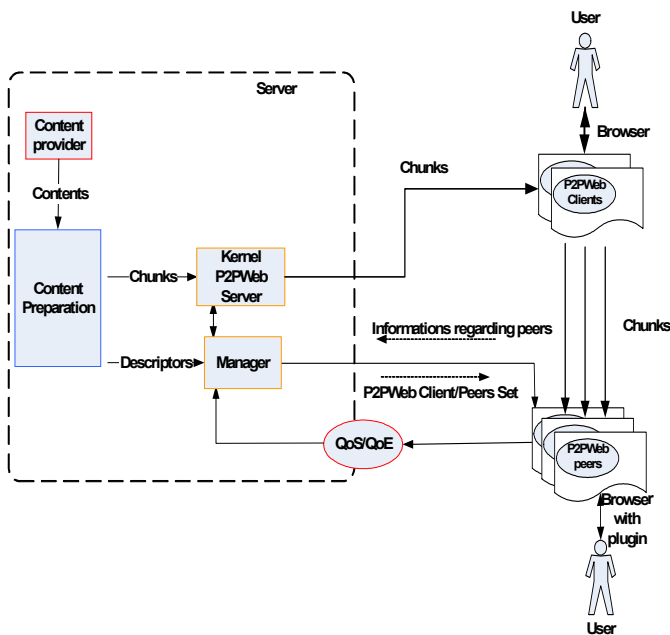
User

Server

Browser

Content provider

Chunks

P2PWeb Clients

Contents

Content Preparation

Chunks

Kernel P2PWeb Server

Chunks

Informations regarding peers

Descriptors

Manager

P2PWeb Client/Peers Set

QoS/QoE

P2PWeb peers

Browser with plugin

User